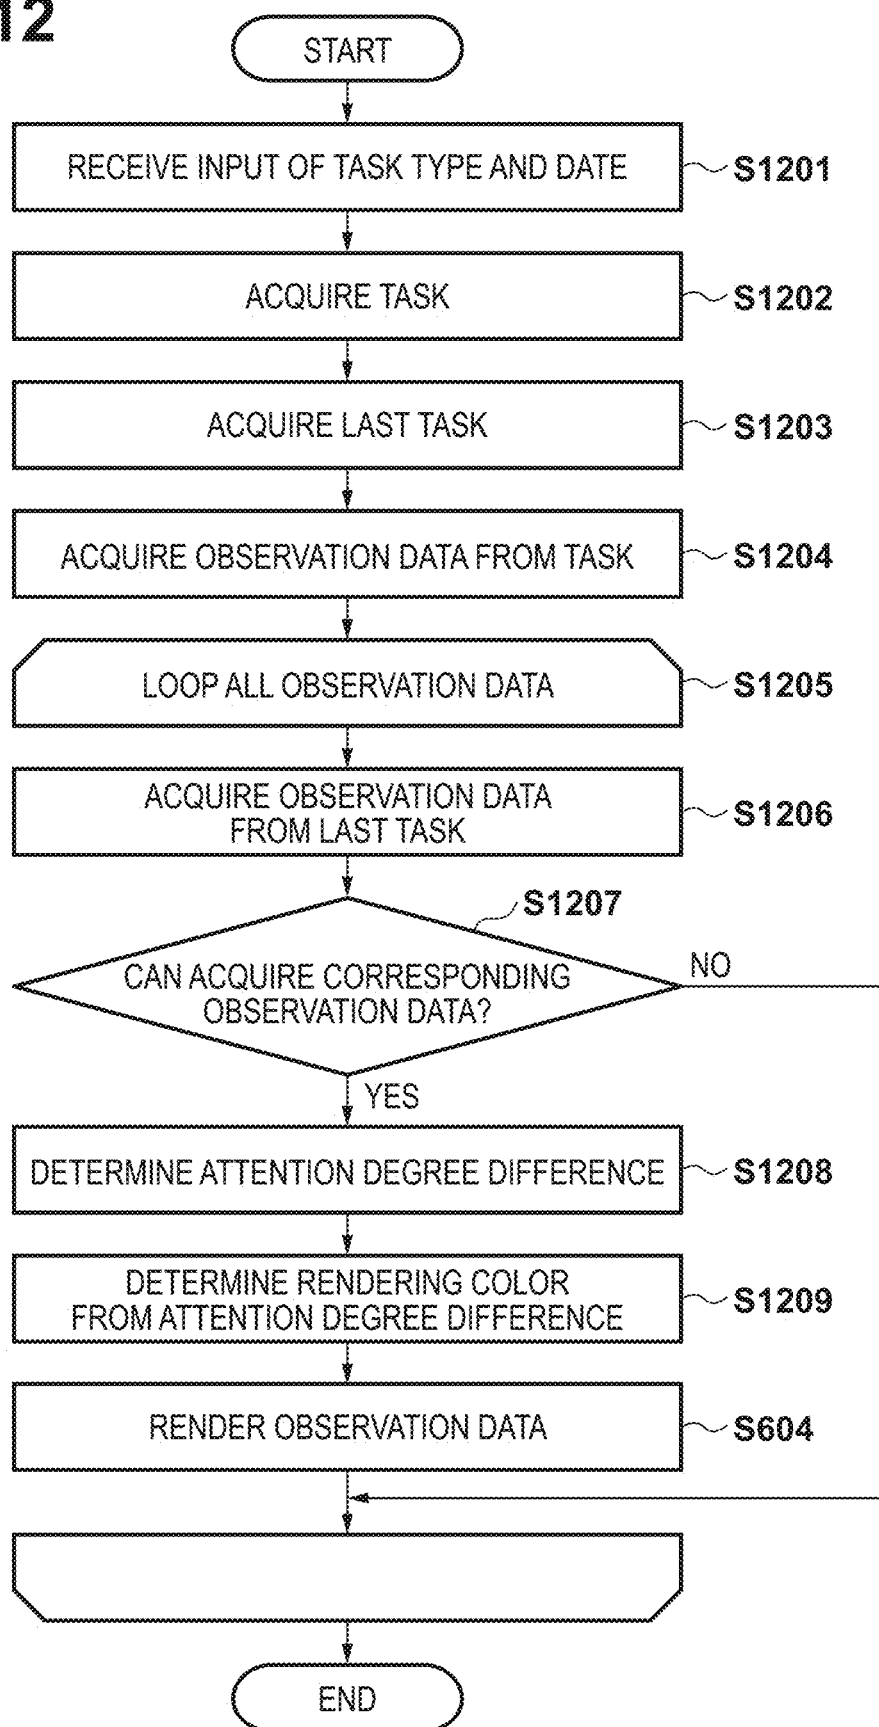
12

START

RECEIVE INPUT OF TASK TYPE AND DATE S1201

ACQUIRE TASK S1202

ACQUIRE LAST TASK S1203

ACQUIRE OBSERVATION DATA FROM TASK S1204

LOOP ALL OBSERVATION DATA S1205

ACQUIRE OBSERVATION DATA FROM LAST TASK S1206

S1207

CAN ACQUIRE CORRESPONDING OBSERVATION DATA?

NO

YES

DETERMINE ATTENTION DEGREE DIFFERENCE S1208

DETERMINE RENDERING COLOR FROM ATTENTION DEGREE DIFFERENCE S1209

RENDER OBSERVATION DATA S604

END